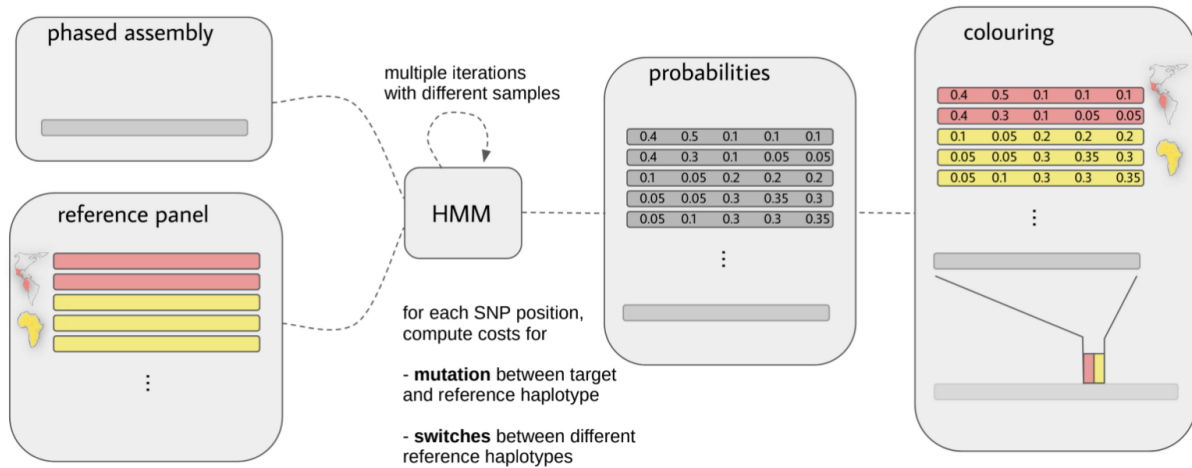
phased assembly

reference panel

⋮

multiple iterations with different samples

HMM

for each SNP position, compute costs for

- **mutation** between target and reference haplotype

- **switches** between different reference haplotypes

probabilities

| | | | | |
|---|---|---|---|---|
| 0.4 | 0.5 | 0.1 | 0.1 | 0.1 |
| 0.4 | 0.3 | 0.1 | 0.05 | 0.05 |
| 0.1 | 0.05 | 0.2 | 0.2 | 0.2 |
| 0.05 | 0.05 | 0.3 | 0.35 | 0.3 |
| 0.05 | 0.1 | 0.3 | 0.3 | 0.35 |

⋮

colouring

| | | | | |
|---|---|---|---|---|
| 0.4 | 0.5 | 0.1 | 0.1 | 0.1 |
| 0.4 | 0.3 | 0.1 | 0.05 | 0.05 |
| 0.1 | 0.05 | 0.2 | 0.2 | 0.2 |
| 0.05 | 0.05 | 0.3 | 0.35 | 0.3 |
| 0.05 | 0.1 | 0.3 | 0.3 | 0.35 |

⋮